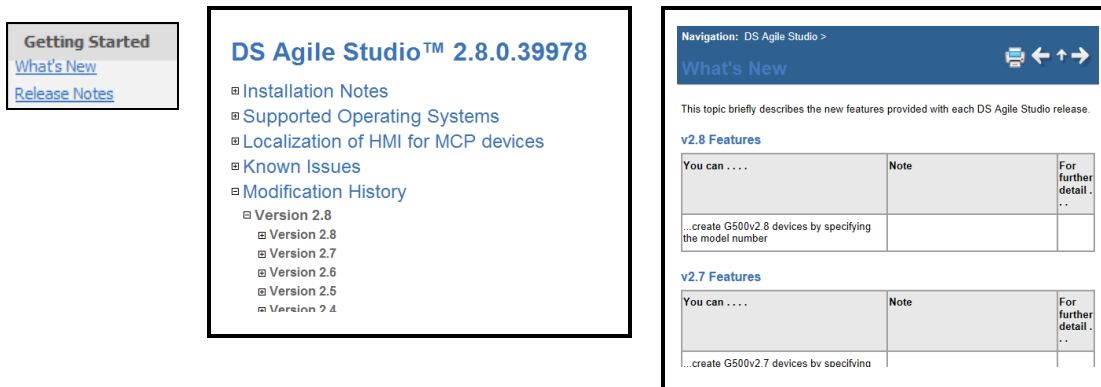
Getting Started
What's New
Release Notes

DS Agile Studio™ 2.8.0.39978

⊞ Installation Notes
⊞ Supported Operating Systems
⊞ Localization of HMI for MCP devices
⊞ Known Issues
⊟ Modification History
⊟ Version 2.8
⊞ Version 2.8
⊞ Version 2.7
⊞ Version 2.6
⊞ Version 2.5
⊞ Version 2.4

Navigation: DS Agile Studio >

What's New

This topic briefly describes the new features provided with each DS Agile Studio release.

v2.8 Features

| You can . . . . | Note | For further detail . . . |
|---|---|---|
| ...create G500v2.8 devices by specifying the model number | | |

v2.7 Features

| You can . . . . | Note | For further detail . . . |
|---|---|---|
| ...create G500v2.7 devices by specifying | | |